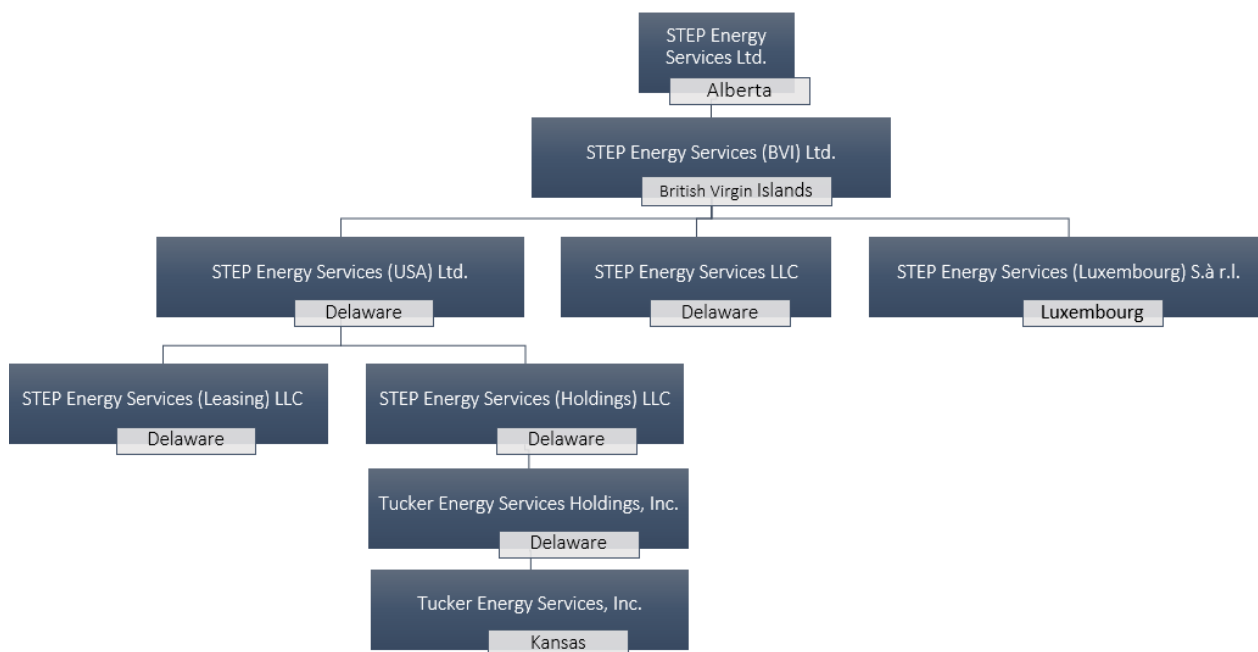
STEP Energy Services Ltd.
Alberta

STEP Energy Services (BVI) Ltd.
British Virgin Islands

STEP Energy Services (USA) Ltd.
Delaware

STEP Energy Services LLC
Delaware

STEP Energy Services (Luxembourg) S.à r.l.
Luxembourg

STEP Energy Services (Leasing) LLC
Delaware

STEP Energy Services (Holdings) LLC
Delaware

Tucker Energy Services Holdings, Inc.
Delaware

Tucker Energy Services, Inc.
Kansas